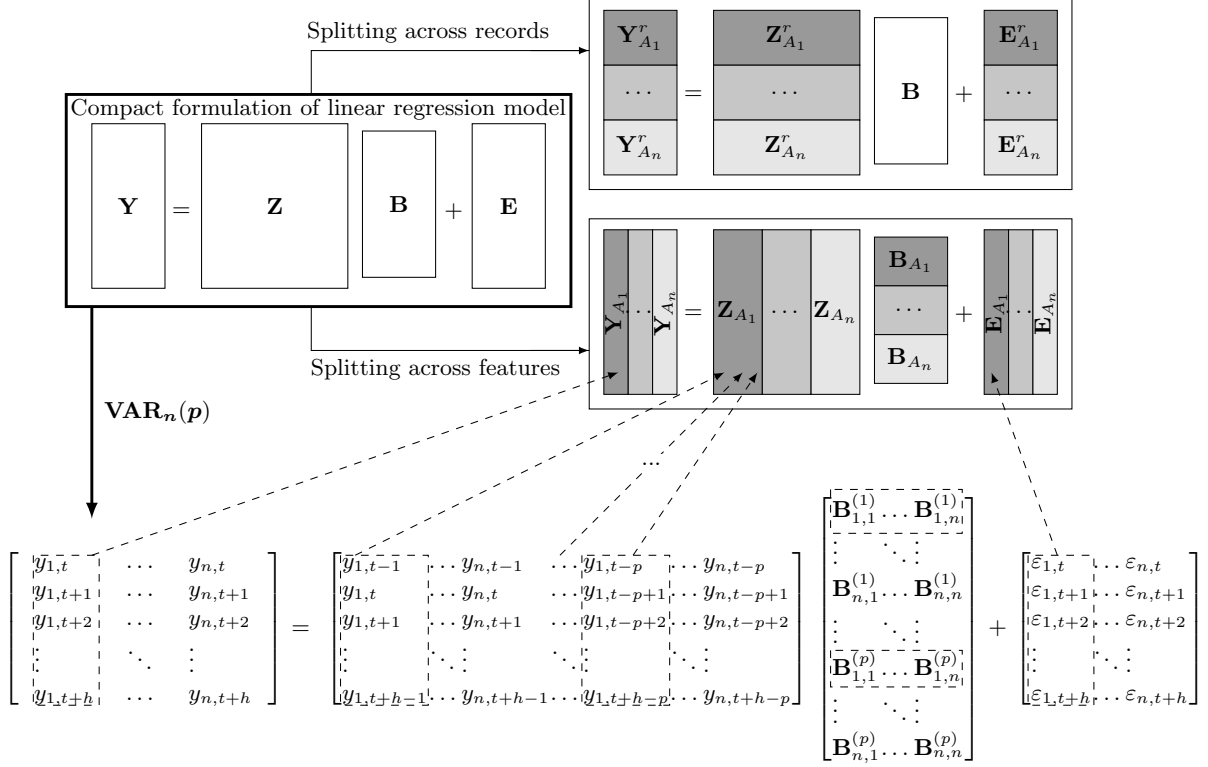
Splitting across records

$\mathbf{Y}^r_{A_1}$ $\mathbf{Z}^r_{A_1}$ $\mathbf{E}^r_{A_1}$

$\cdots$ = $\cdots$ $\mathbf{B}$ + $\cdots$

$\mathbf{Y}^r_{A_n}$ $\mathbf{Z}^r_{A_n}$ $\mathbf{E}^r_{A_n}$

Compact formulation of linear regression model

$\mathbf{Y}$ = $\mathbf{Z}$ $\mathbf{B}$ + $\mathbf{E}$

$\mathbf{Y}_{A_1}$ $\cdots$ $\mathbf{Y}_{A_n}$ = $\mathbf{Z}_{A_1}$ $\cdots$ $\mathbf{Z}_{A_n}$ $\mathbf{B}_{A_1}$ $\cdots$ $\mathbf{B}_{A_n}$ + $\mathbf{E}_{A_1}$ $\cdots$ $\mathbf{E}_{A_n}$

Splitting across features

$\mathbf{VAR}_n(p)$

...

$\begin{bmatrix} y_{1,t} & \cdots & y_{n,t} \\ y_{1,t+1} & \cdots & y_{n,t+1} \\ y_{1,t+2} & \cdots & y_{n,t+2} \\ \vdots & \ddots & \vdots \\ y_{1,t+h} & \cdots & y_{n,t+h} \end{bmatrix} = \begin{bmatrix} y_{1,t-1} & \cdots y_{n,t-1} & \cdots y_{1,t-p} & \cdots y_{n,t-p} \\ y_{1,t} & \cdots y_{n,t} & \cdots y_{1,t-p+1} & \cdots y_{n,t-p+1} \\ y_{1,t+1} & \cdots y_{n,t+1} & \cdots y_{1,t-p+2} & \cdots y_{n,t-p+2} \\ \vdots & \ddots \vdots & \ddots \vdots & \ddots \vdots \\ y_{1,t+h-1} & \cdots y_{n,t+h-1} & \cdots y_{1,t+h-p} & \cdots y_{n,t+h-p} \end{bmatrix} \begin{bmatrix} \mathbf{B}^{(1)}_{1,1} \cdots \mathbf{B}^{(1)}_{1,n} \\ \vdots \ddots \vdots \\ \mathbf{B}^{(1)}_{n,1} \cdots \mathbf{B}^{(1)}_{n,n} \\ \vdots \ddots \vdots \\ \mathbf{B}^{(p)}_{1,1} \cdots \mathbf{B}^{(p)}_{1,n} \\ \vdots \ddots \vdots \\ \mathbf{B}^{(p)}_{n,1} \cdots \mathbf{B}^{(p)}_{n,n} \end{bmatrix} + \begin{bmatrix} \varepsilon_{1,t} & \cdots \varepsilon_{n,t} \\ \varepsilon_{1,t+1} & \cdots \varepsilon_{n,t+1} \\ \varepsilon_{1,t+2} & \cdots \varepsilon_{n,t+2} \\ \vdots & \ddots \vdots \\ \varepsilon_{1,t+h} & \cdots \varepsilon_{n,t+h} \end{bmatrix}$